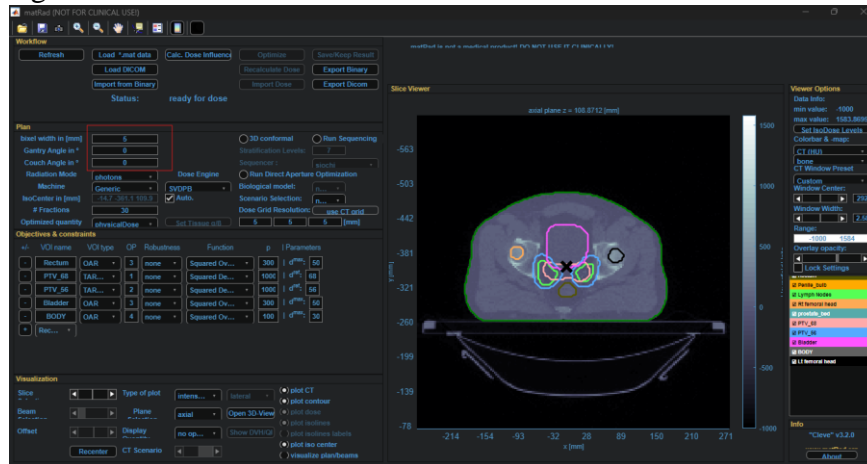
matRad (NOT FOR CLINICAL USE!)

Workflow

Refresh
Load *.mat data
Calc. Dose Influence
Optimize
Save/Keep Result
Load DICOM
Recalculate Dose
Export Binary
Import from Binary
Import Dose
Export Dicom
Status: ready for dose

matRad is not a medical product! DO NOT USE IT CLINICALLY!

Plan

bixel width in [mm] 5
Gantry Angle in ° 0
Couch Angle in ° 0
Radiation Mode photons
Machine Generic
IsoCenter in [mm] 14.7 361.1 105.3
# Fractions 30
Optimized quantity physicalDose
3D conformal
Run Sequencing
Stratification Levels: 7
Sequencer: siochi
Dose Engine
SVDPB
Auto.
Run Direct Aperture Optimization
Biological model: n...
Scenario Selection: n...
Dose Grid Resolution: use CT grid
Set Tissue
5 5 5 [mm]

Objectives & constraints

+/- VOI name VOI type OP Robustness Function p | Parameters
- Rectum OAR 3 none Squared Ov... 300 | $d^{max}$: 50
- PTV_68 TAR... 1 none Squared De... 1000 | $d^{ref}$: 68
- PTV_56 TAR... 2 none Squared De... 1000 | $d^{ref}$: 56
- Bladder OAR 3 none Squared Ov... 300 | $d^{max}$: 50
- BODY OAR 4 none Squared Ov... 100 | $d^{max}$: 30
+ Rec...

Visualization

Slice
Type of plot intens...
lateral
Beam Selection
Plane Selection axial
Open 3D-View
Offset
Display Option no op...
Show DVH/QI
Recenter
CT Scenario
plot CT
plot contour
plot dose
plot isolines
plot isolines labels
plot iso center
visualize plan/beams

Slice Viewer

axial plane z = 108.8712 [mm]
-563
-503
-442
-381
-321
-260
-199
-139
-78
y [mm]
-214 -154 -93 -32 28 89 150 210 271
x [mm]
1500
1000
500
0
-500
-1000

Viewer Options
Data Info:
min value: -1000
max value: 1583.8699
Set IsoDose Levels
Colorbar & -map:
CT (HU)
bone
CT Window Preset
Custom
Window Center:
292
Window Width:
2.58
Range:
-1000 1584
Overlay opacity:
Lock Settings
Penile_bulb
Lymph Nodes
Rt femoral head
prostate_bed
PTV_68
PTV_56
Bladder
BODY
Lt femoral head

Info
"Cleve" v3.2.0
About